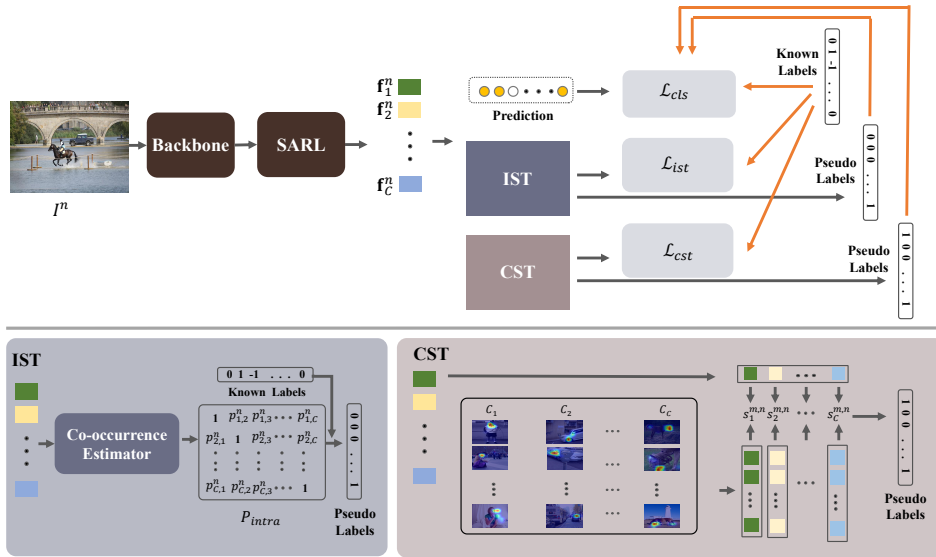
$I^n$

Backbone

SARL

$\mathbf{f}_1^n$
$\mathbf{f}_2^n$
$\vdots$
$\mathbf{f}_C^n$

Prediction

$\mathcal{L}_{cls}$

Known Labels

0 1 -1 . . . 0

IST

$\mathcal{L}_{ist}$

Pseudo Labels

0 0 0 . . . 1

CST

$\mathcal{L}_{cst}$

Pseudo Labels

1 0 0 . . . 1

IST

Co-occurrence Estimator

0 1 -1 . . . 0

Known Labels

| 1 | $p_{1,2}^n$ | $p_{1,3}^n$ | $\cdots$ | $p_{1,C}^n$ |
|---|---|---|---|---|
| $p_{2,1}^n$ | 1 | $p_{2,3}^n$ | $\cdots$ | $p_{2,C}^n$ |
| $\vdots$ | $\vdots$ | $\vdots$ | $\vdots$ | $\vdots$ |
| $p_{C,1}^n$ | $p_{C,2}^n$ | $p_{C,3}^n$ | $\cdots$ | 1 |

$P_{intra}$

0 0 0 . . . 1

Pseudo Labels

CST

$c_1$ $c_2$ $\cdots$ $c_C$

$s_1^{m,n}$ $s_2^{m,n}$ $\cdots$ $s_C^{m,n}$

1 0 0 . . . 1

Pseudo Labels